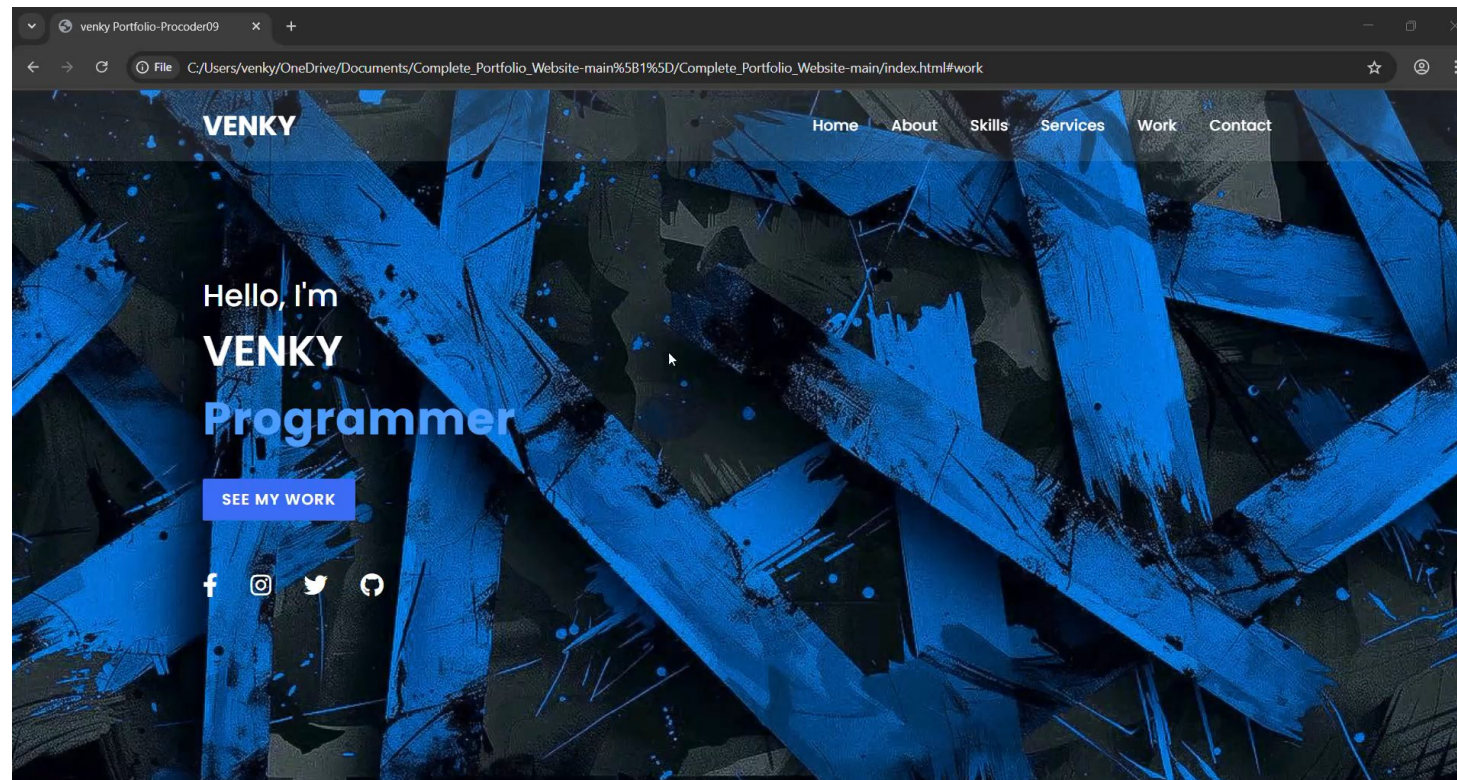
venky Portfolio-Procoder09

File C:/Users/venky/OneDrive/Documents/Complete_Portfolio_Website-main%5B1%5D/Complete_Portfolio_Website-main/index.html#work

VENKY

Home About Skills Services Work Contact

Hello, I'm

VENKY

Programmer

SEE MY WORK